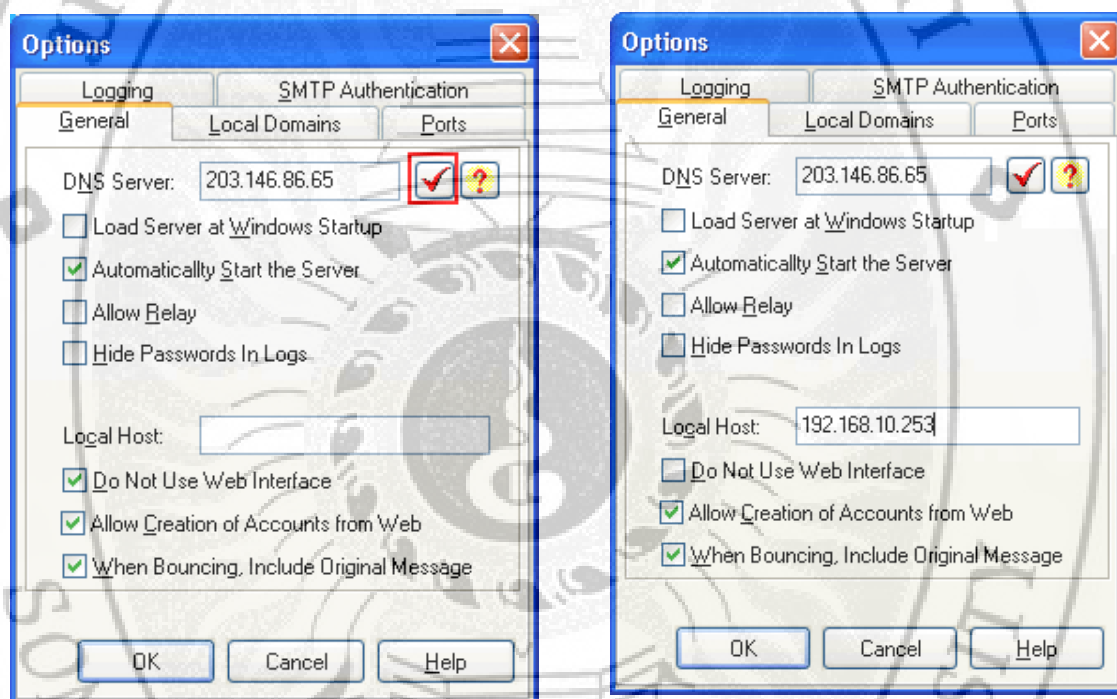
Options

Logging | SMTP Authentication
General | Local Domains | Ports

DNS Server: 203.146.86.65

Load Server at Windows Startup
Automaticallty Start the Server
Allow Relay
Hide Passwords In Logs

Local Host:

Do Not Use Web Interface
Allow Creation of Accounts from Web
When Bouncing, Include Original Message

OK | Cancel | Help

Options

Logging | SMTP Authentication
General | Local Domains | Ports

DNS Server: 203.146.86.65

Load Server at Windows Startup
Automaticallty Start the Server
Allow Relay
Hide Passwords In Logs

Local Host: 192.168.10.253

Do Not Use Web Interface
Allow Creation of Accounts from Web
When Bouncing, Include Original Message

OK | Cancel | Help